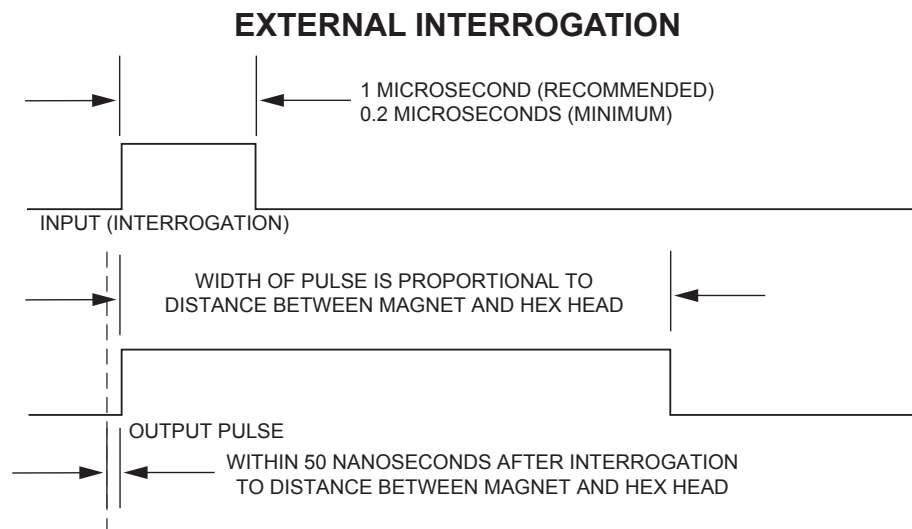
EXTERNAL INTERROGATION

1 MICROSECOND (RECOMMENDED)
0.2 MICROSECONDS (MINIMUM)

INPUT (INTERROGATION)

WIDTH OF PULSE IS PROPORTIONAL TO DISTANCE BETWEEN MAGNET AND HEX HEAD

OUTPUT PULSE

WITHIN 50 NANOSECONDS AFTER INTERROGATION TO DISTANCE BETWEEN MAGNET AND HEX HEAD